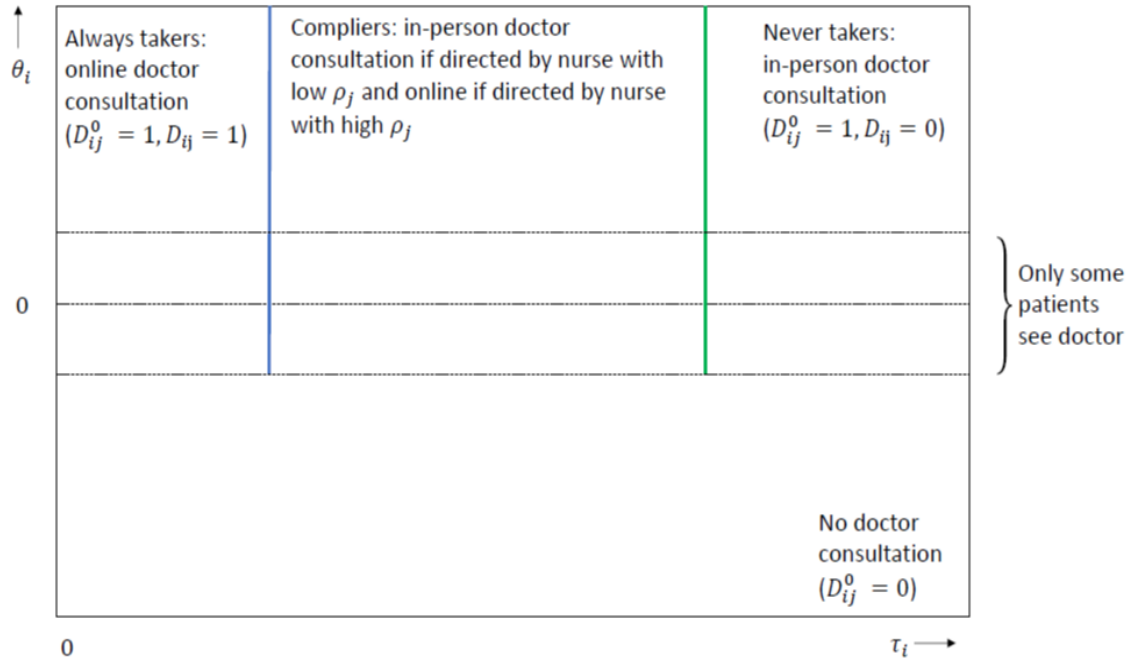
$\theta_i$

Always takers: online doctor consultation ($D_{ij}^0 = 1, D_{ij} = 1$)

Compliers: in-person doctor consultation if directed by nurse with low $\rho_j$ and online if directed by nurse with high $\rho_j$

Never takers: in-person doctor consultation ($D_{ij}^0 = 1, D_{ij} = 0$)

0

Only some patients see doctor

No doctor consultation ($D_{ij}^0 = 0$)

0

$\tau_i$